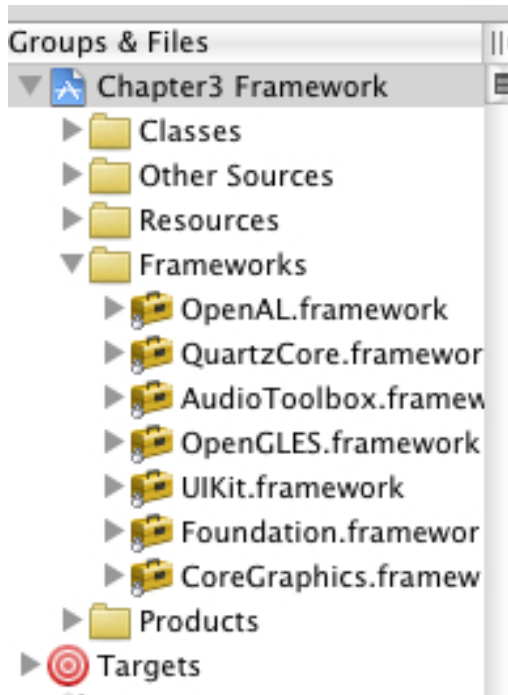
Groups & Files

Chapter3 Framework

Classes

Other Sources

Resources

Frameworks

OpenAL.framework

QuartzCore.framewor

AudioToolbox.framew

OpenGLES.framework

UIKit.framework

Foundation.framewor

CoreGraphics.framew

Products

Targets